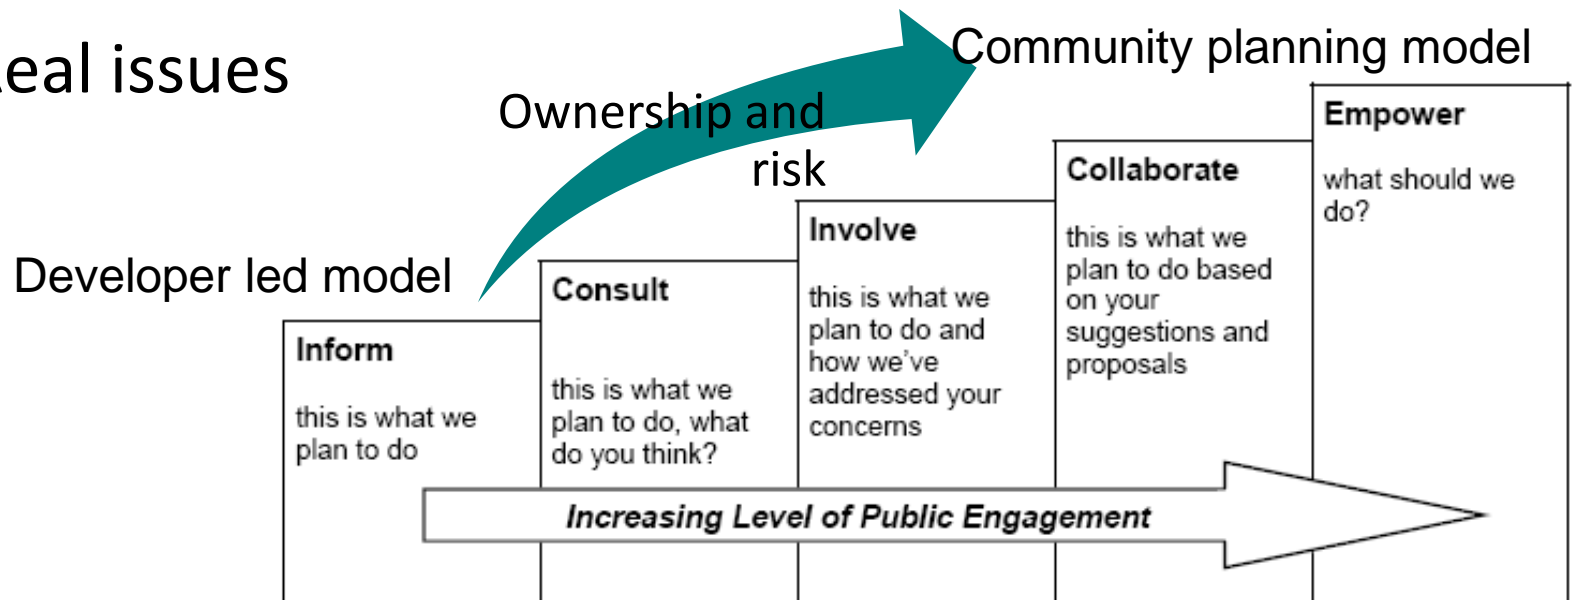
eal issues

Ownership and risk

Community planning model

Developer led model

Inform

this is what we plan to do

Consult

this is what we plan to do, what do you think?

Involve

this is what we plan to do and how we've addressed your concerns

Collaborate

this is what we plan to do based on your suggestions and proposals

Empower

what should we do?

Increasing Level of Public Engagement